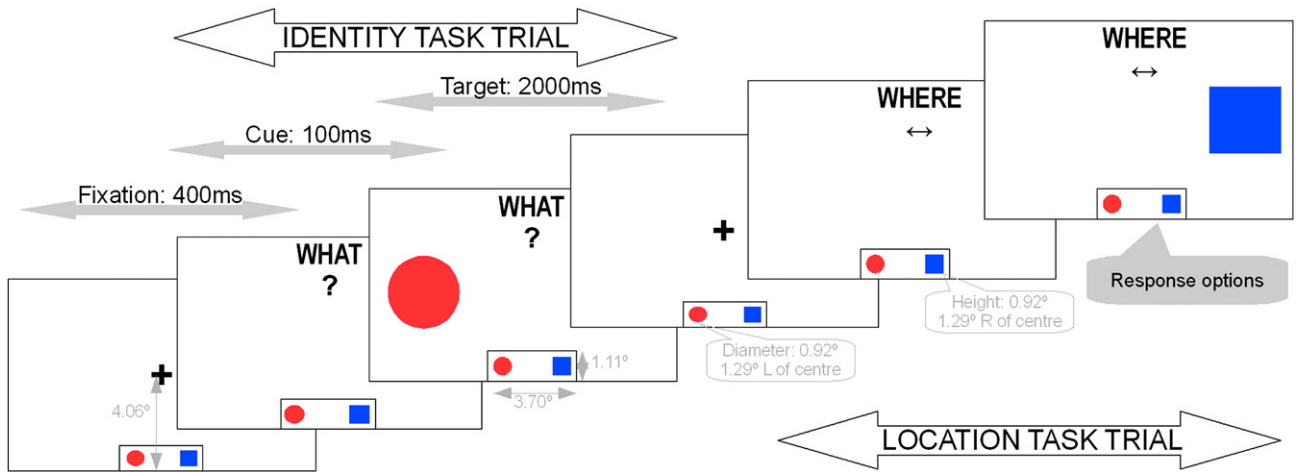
IDENTITY TASK TRIAL

Target: 2000ms

Cue: 100ms

Fixation: 400ms

WHAT
?

WHAT
?

+

WHERE
↔

WHERE
↔

+

4.06°

1.11°

3.70°

Diameter: 0.92°
1.29° L of centre

Height: 0.92°
1.29° R of centre

Response options

LOCATION TASK TRIAL